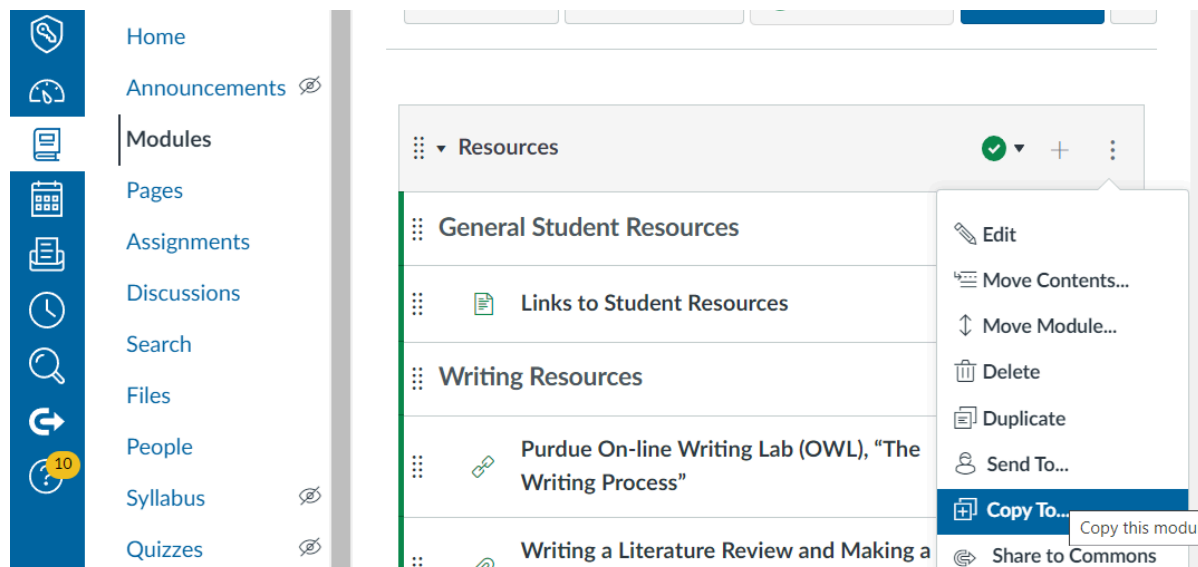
10

Home
Announcements
Modules
Pages
Assignments
Discussions
Search
Files
People
Syllabus
Quizzes

Resources

General Student Resources

Links to Student Resources

Writing Resources

Purdue On-line Writing Lab (OWL), “The Writing Process”

Writing a Literature Review and Making a

Edit
Move Contents...
Move Module...
Delete
Duplicate
Send To...
Copy To...
Share to Commons

Copy this modu